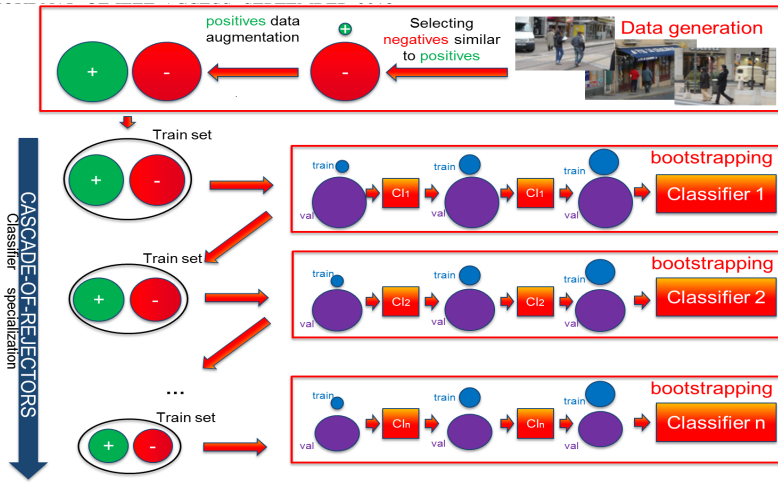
positives data augmentation

+

-

+

-

Selecting negatives similar to positives

Data generation

Train set

+

-

CASCADE-OF-REJECTORS
Classifier specialization

train

val

Cl1

train

val

Cl1

train

val

bootstrapping

Classifier 1

Train set

+

-

train

val

Cl2

train

val

Cl2

train

val

bootstrapping

Classifier 2

...

Train set

+

-

train

val

Cln

train

val

Cln

train

val

bootstrapping

Classifier n